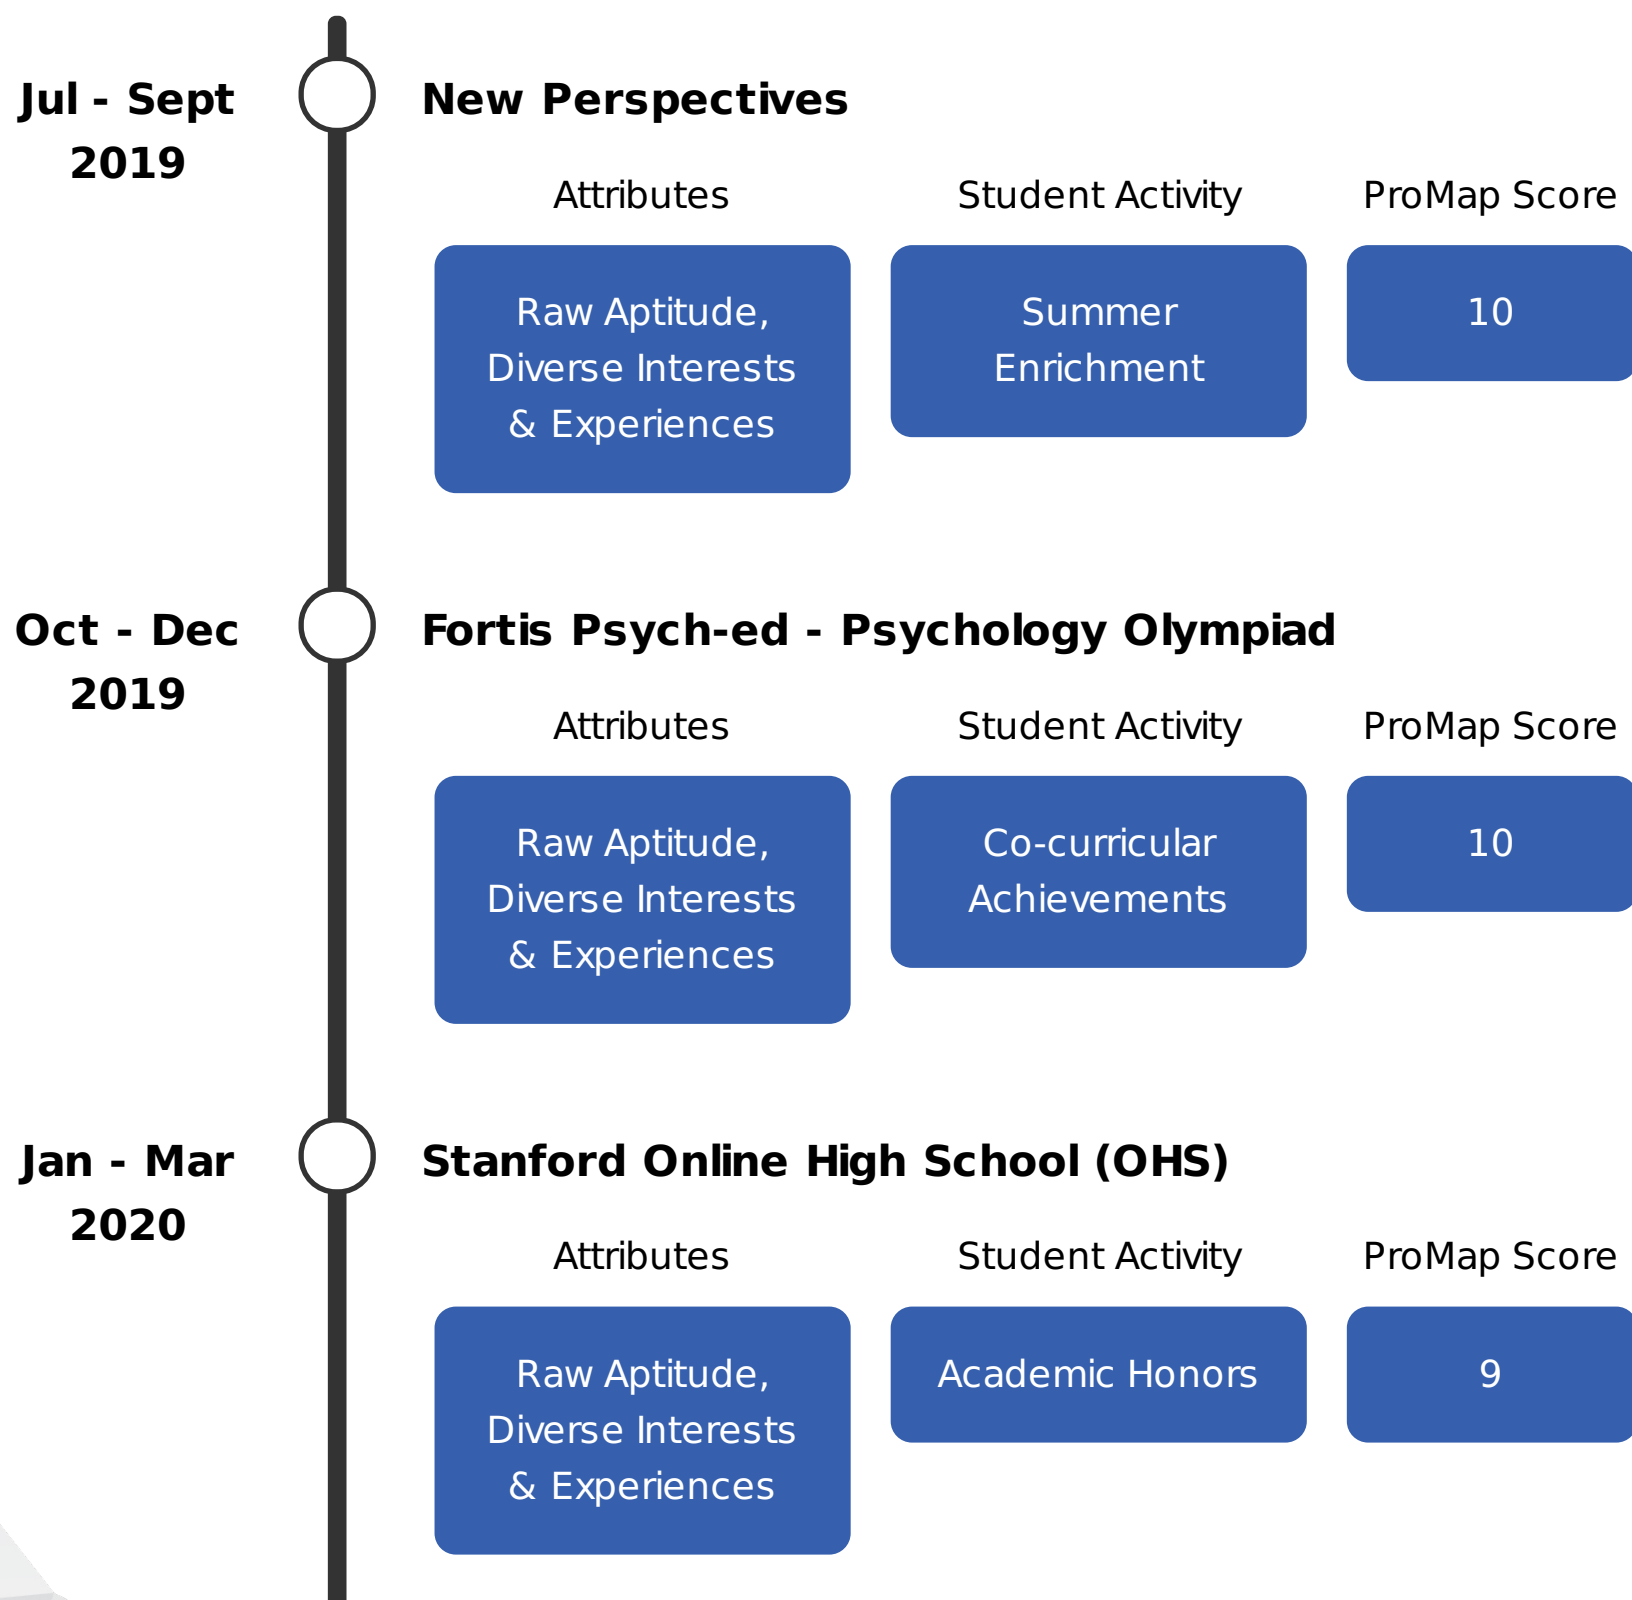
Jul - Sept 2019

New Perspectives

| Attributes | Student Activity | ProMap Score |
|---|---|---|
| Raw Aptitude, Diverse Interests & Experiences | Summer Enrichment | 10 |

Oct - Dec 2019

Fortis Psych-ed - Psychology Olympiad

| Attributes | Student Activity | ProMap Score |
|---|---|---|
| Raw Aptitude, Diverse Interests & Experiences | Co-curricular Achievements | 10 |

Jan - Mar 2020

Stanford Online High School (OHS)

| Attributes | Student Activity | ProMap Score |
|---|---|---|
| Raw Aptitude, Diverse Interests & Experiences | Academic Honors | 9 |